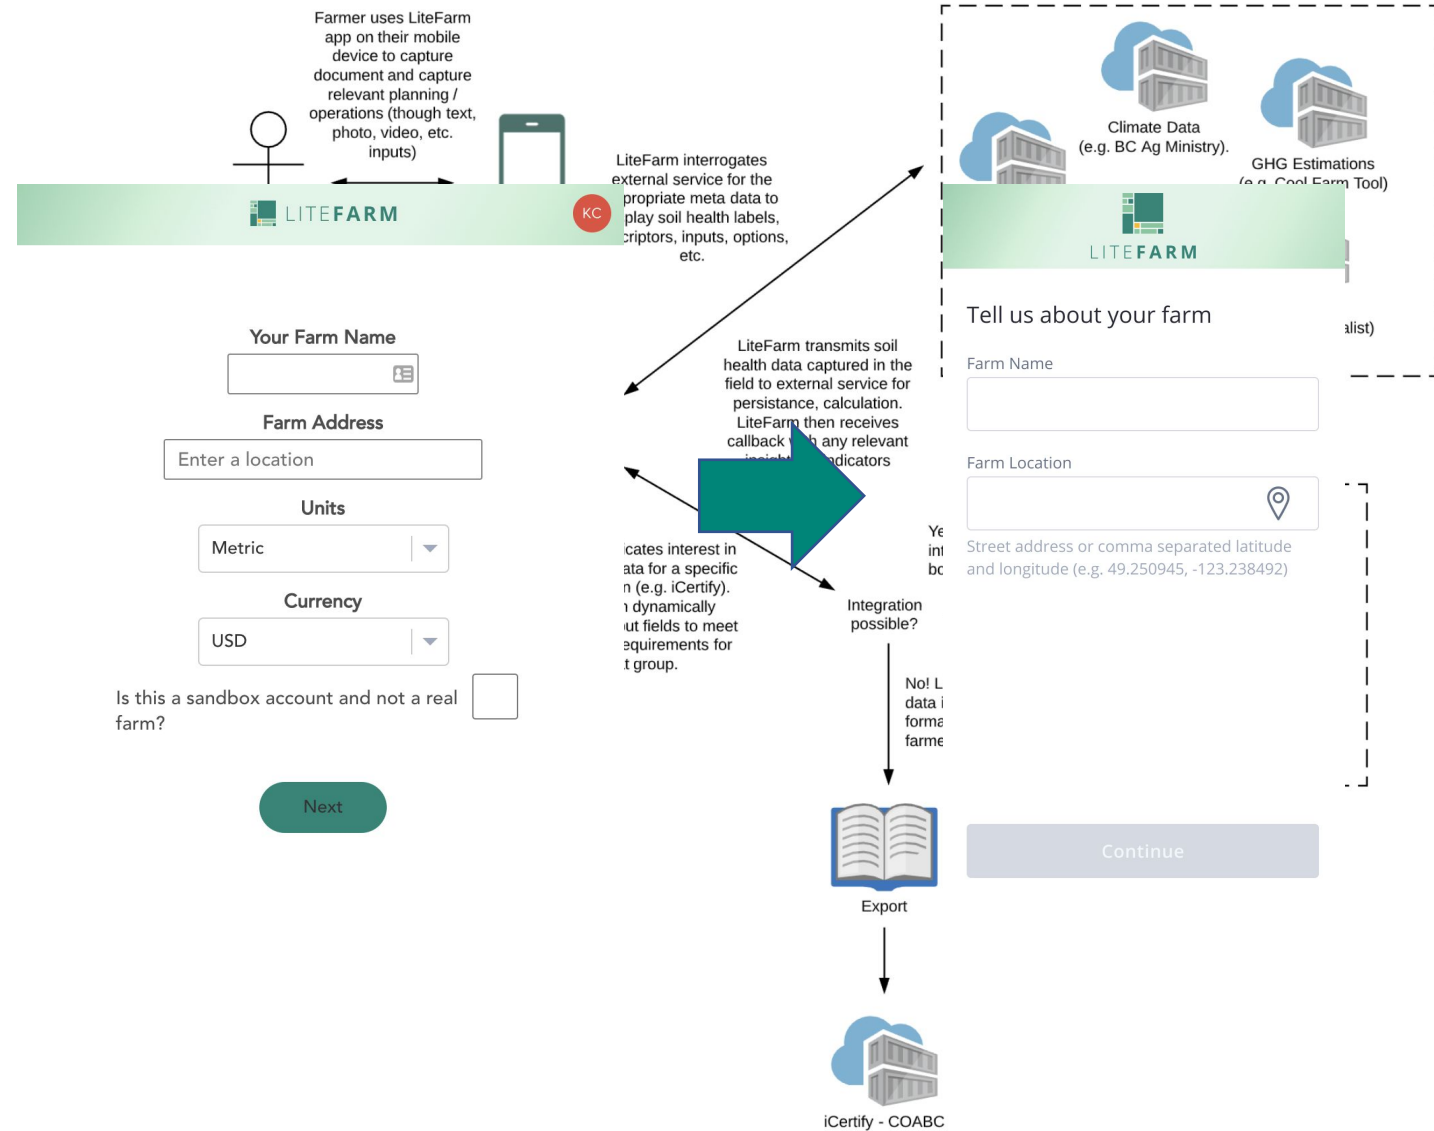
Farmer uses LiteFarm app on their mobile device to capture document and capture relevant planning / operations (though text, photo, video, etc. inputs)

LiteFarm interrogates external service for the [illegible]propriate meta data to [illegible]play soil health labels, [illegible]criptors, inputs, options, etc.

Climate Data (e.g. BC Ag Ministry).

GHG Estimations (e.g. Cool Farm Tool)

LITEFARM

KC

LITEFARM

Tell us about your farm

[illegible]alist)

Your Farm Name

Farm Address

Enter a location

Units

Metric

Currency

USD

Is this a sandbox account and not a real farm?

Next

LiteFarm transmits soil health data captured in the field to external service for persistance, calculation. LiteFarm then receives callback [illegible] any relevant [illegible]dicators

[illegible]cates interest in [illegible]ata for a specific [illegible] (e.g. iCertify). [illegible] dynamically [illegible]ut fields to meet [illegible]equirements for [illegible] group.

Ye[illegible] in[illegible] bo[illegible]

Integration possible?

No! L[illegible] data i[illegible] forma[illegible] farme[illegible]

Farm Name

Farm Location

Street address or comma separated latitude and longitude (e.g. 49.250945, -123.238492)

Continue

Export

iCertify - COABC